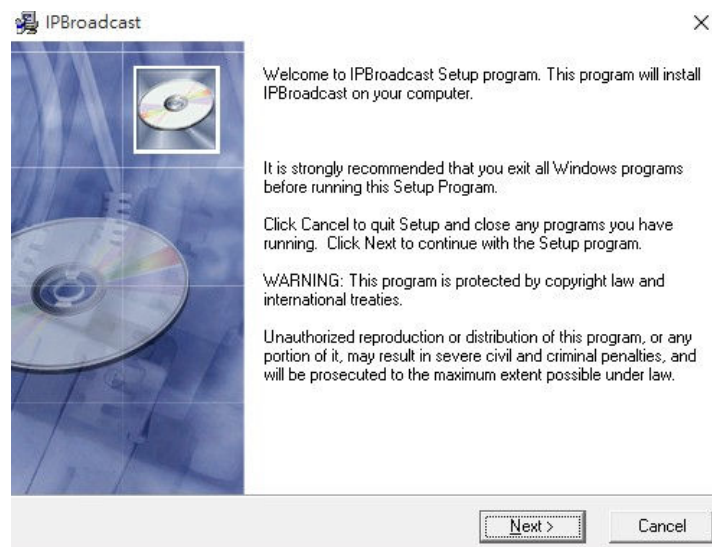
IPBroadcast

×

Welcome to IPBroadcast Setup program. This program will install IPBroadcast on your computer.

It is strongly recommended that you exit all Windows programs before running this Setup Program.

Click Cancel to quit Setup and close any programs you have running. Click Next to continue with the Setup program.

WARNING: This program is protected by copyright law and international treaties.

Unauthorized reproduction or distribution of this program, or any portion of it, may result in severe civil and criminal penalties, and will be prosecuted to the maximum extent possible under law.

Next >

Cancel